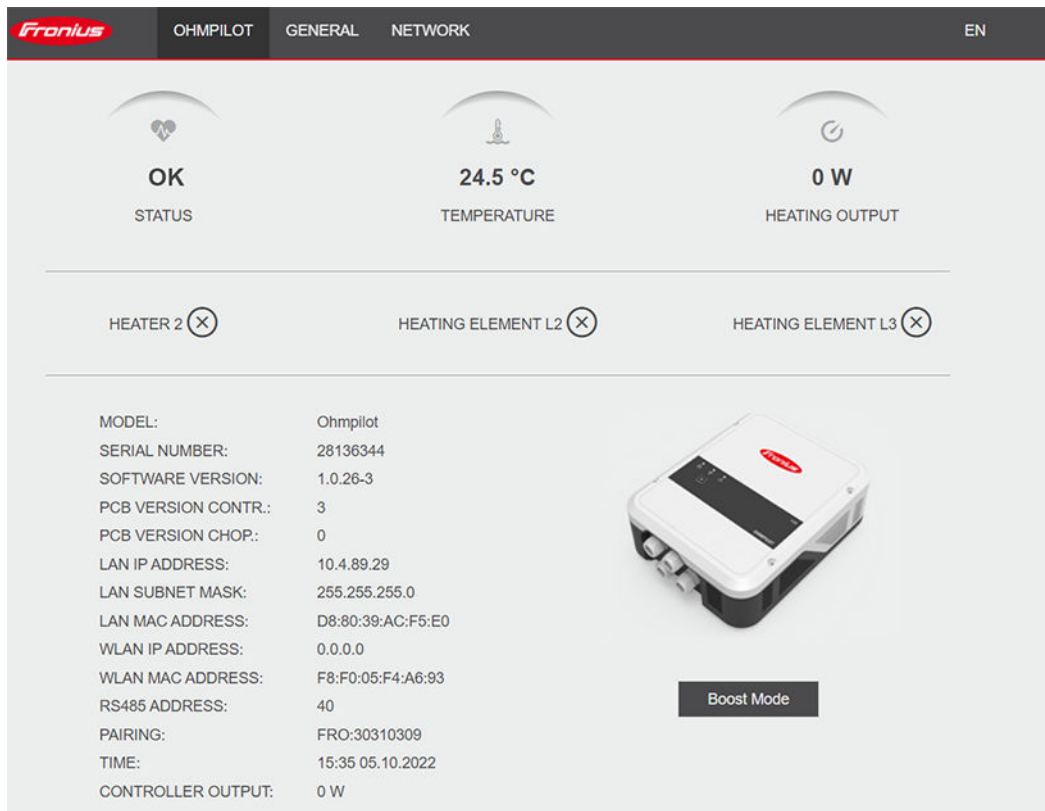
Fronius OHMPILOT GENERAL NETWORK EN

OK
STATUS

24.5 °C
TEMPERATURE

0 W
HEATING OUTPUT

HEATER 2 ⊗
HEATING ELEMENT L2 ⊗
HEATING ELEMENT L3 ⊗

| | |
|---|---|
| MODEL: | Ohmpilot |
| SERIAL NUMBER: | 28136344 |
| SOFTWARE VERSION: | 1.0.26-3 |
| PCB VERSION CONTR.: | 3 |
| PCB VERSION CHOP.: | 0 |
| LAN IP ADDRESS: | 10.4.89.29 |
| LAN SUBNET MASK: | 255.255.255.0 |
| LAN MAC ADDRESS: | D8:80:39:AC:F5:E0 |
| WLAN IP ADDRESS: | 0.0.0.0 |
| WLAN MAC ADDRESS: | F8:F0:05:F4:A6:93 |
| RS485 ADDRESS: | 40 |
| PAIRING: | FRO:30310309 |
| TIME: | 15:35 05.10.2022 |
| CONTROLLER OUTPUT: | 0 W |

Fronius

Boost Mode